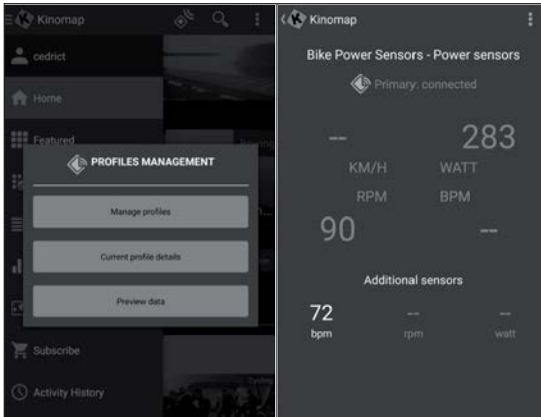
Kinomap

cedrict

Home

Featured

PROFILES MANAGEMENT

Manage profiles

Current profile details

Preview data

Subscribe

Activity History

Kinomap

Bike Power Sensors - Power sensors

Primary: connected

--

283

KM/H

WATT

RPM

BPM

90

--

Additional sensors

72

bpm

--

rpm

--

watt